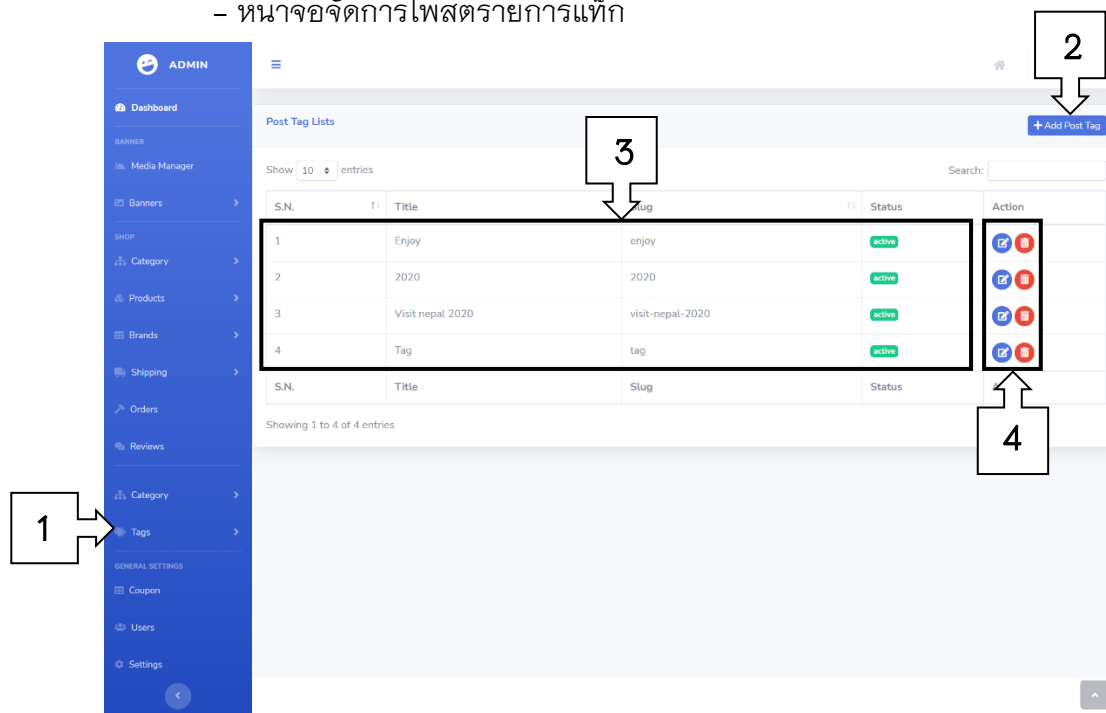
– หน้าจอจัดการโพสต์รายการแท็ก

ADMIN

Dashboard

BANNER

Media Manager

Banners

SHOP

Category

Products

Brands

Shipping

Orders

Reviews

Category

Tags

GENERAL SETTINGS

Coupon

Users

Settings

Post Tag Lists

+ Add Post Tag

Show 10 entries

Search:

| S.N. | Title | Slug | Status | Action |
|---|---|---|---|---|
| 1 | Enjoy | enjoy | active | |
| 2 | 2020 | 2020 | active | |
| 3 | Visit nepal 2020 | visit-nepal-2020 | active | |
| 4 | Tag | tag | active | |
| S.N. | Title | Slug | Status | |

Showing 1 to 4 of 4 entries

1

2

3

4